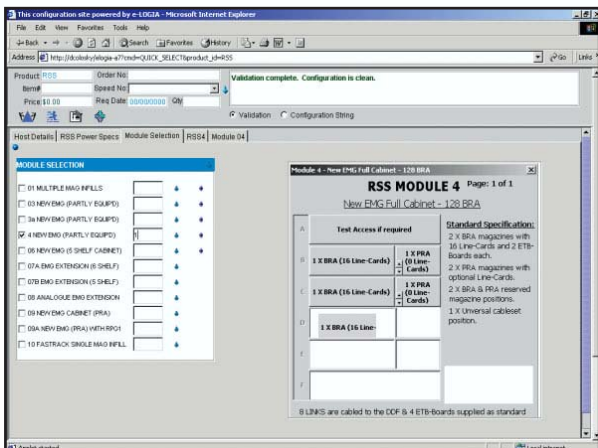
This configuration site powered by e-LOGIA - Microsoft Internet Explorer

File Edit View Favorites Tools Help

Back Search Favorites History

Address http://dcolosky/elogia-a7?cmd=QUICK_SELECT&product_id=RSS

Go Links

Product RSS Order No
Item# Speed No
Price $0.00 Req Date 00/00/0000 Qty

Validation complete. Configuration is clean.

Validation Configuration String

Host Details | RSS Power Specs | Module Selection | RSS4 | Module 04

MODULE SELECTION

01 MULTIPLE MAG INFILLS
03 NEW EMG (PARTLY EQUIPD)
3a NEW EMG (PARTLY EQUIPD)
4 NEW EMG (PARTLY EQUIPD) 1
06 NEW EMG (5 SHELF CABINET)
07A EMG EXTENSION (6 SHELF)
07B EMG EXTENSION (5 SHELF)
08 ANALOGUE EMG EXTENSION
09 NEW EMG CABINET (PRA)
09A NEW EMG (PRA) WITH RPG1
10 FASTRACK SINGLE MAG INFILL

Module 4 - New EMG Full Cabinet - 128 BRA

RSS MODULE 4 Page: 1 of 1

New EMG Full Cabinet - 128 BRA

A Test Access if required

B 1 X BRA (16 Line-Cards) 1 X PRA (0 Line-Cards)

C 1 X BRA (16 Line-Cards) 1 X PRA (0 Line-Cards)

D 1 X BRA (16 Line-

E

F

Standard Specification:
2 X BRA magazines with 16 Line-Cards and 2 ETB-Boards each.
2 X PRA magazines with optional Line-Cards.
2 X BRA & PRA reserved magazine positions.
1 X Unversal cableset position.

8 LINKS are cabled to the DDF & 4 ETB-Boards supplied as standard

Applet started
Local intranet